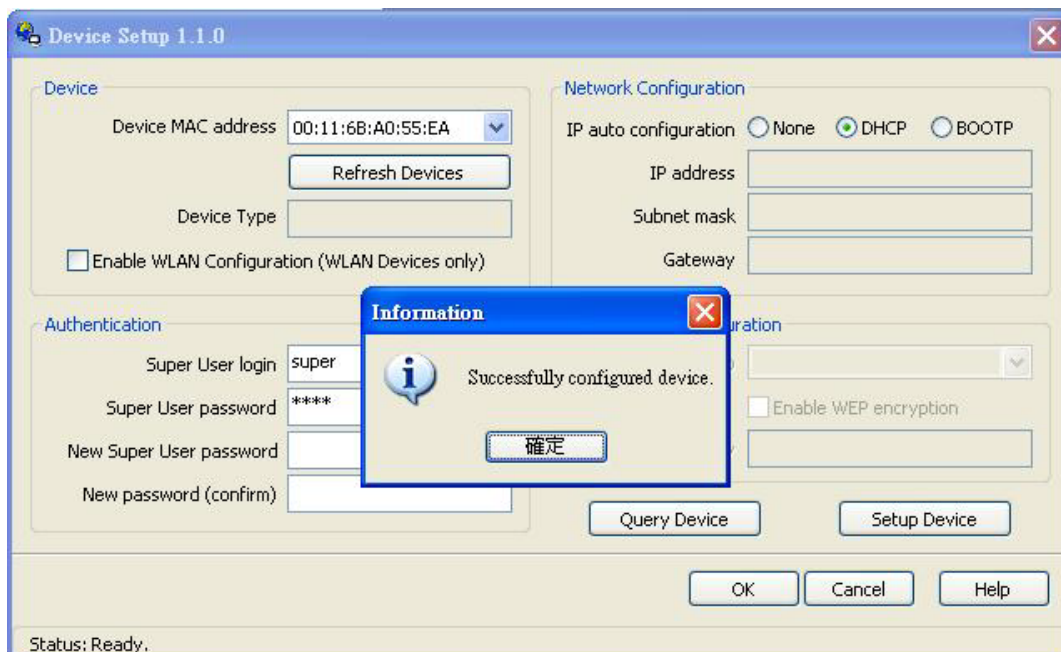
Device Setup 1.1.0

Device

Device MAC address 00:11:6B:A0:55:EA

Refresh Devices

Device Type

Enable WLAN Configuration (WLAN Devices only)

Network Configuration

IP auto configuration None DHCP BOOTP

IP address

Subnet mask

Gateway

Authentication

Super User login super

Super User password ****

New Super User password

New password (confirm)

Information

Successfully configured device.

確定

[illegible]uration

Enable WEP encryption

Query Device

Setup Device

OK Cancel Help

Status: Ready.